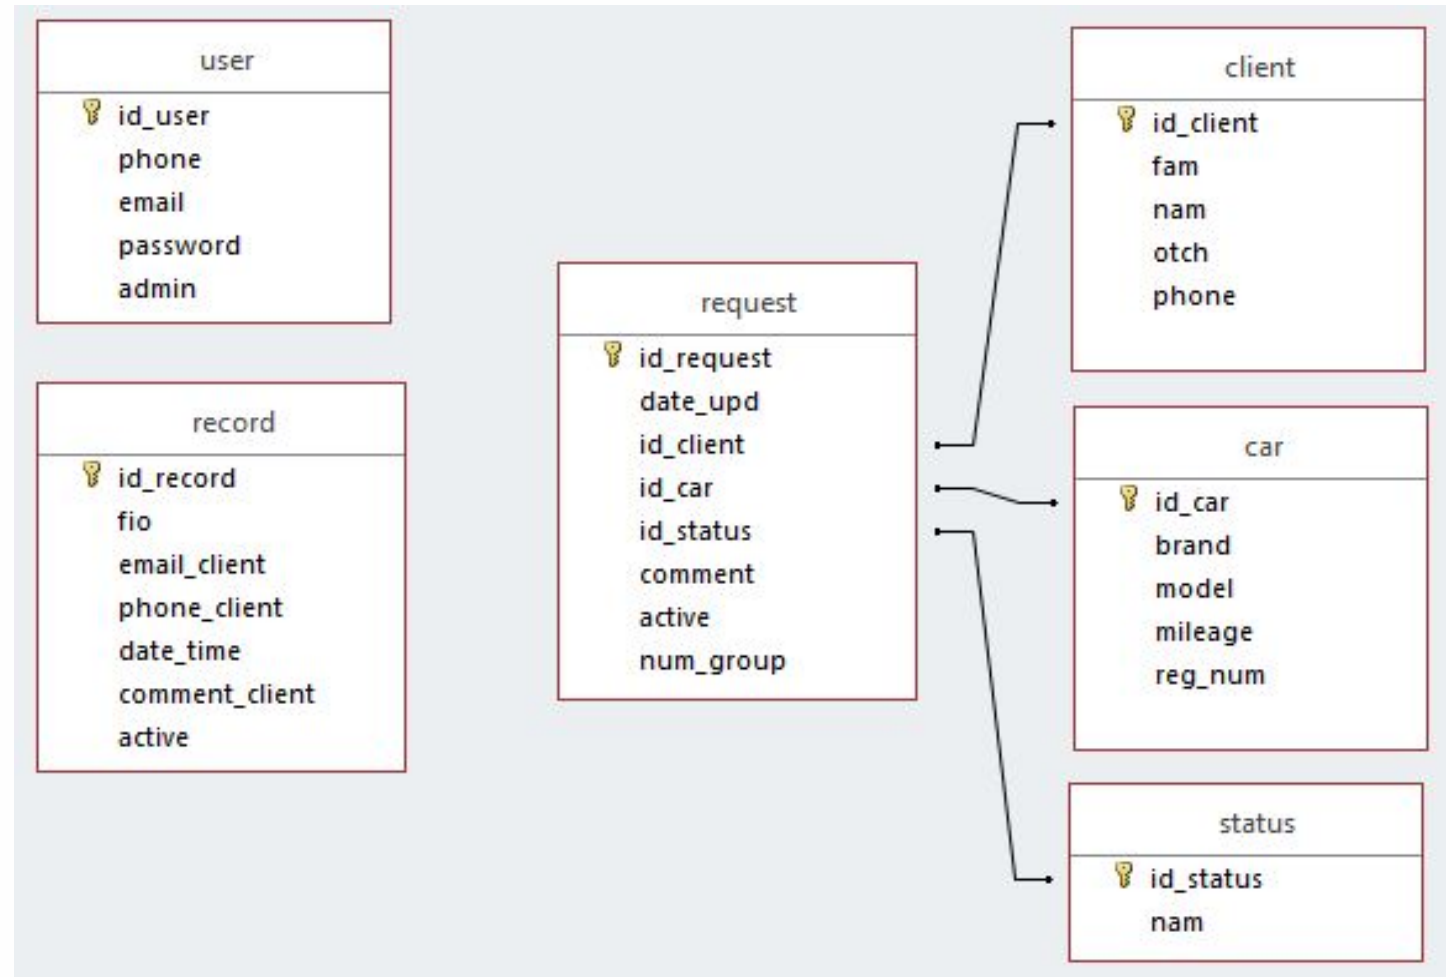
user
id_user
phone
email
password
admin

record
id_record
fio
email_client
phone_client
date_time
comment_client
active

request
id_request
date_upd
id_client
id_car
id_status
comment
active
num_group

client
id_client
fam
nam
otch
phone

car
id_car
brand
model
mileage
reg_num

status
id_status
nam